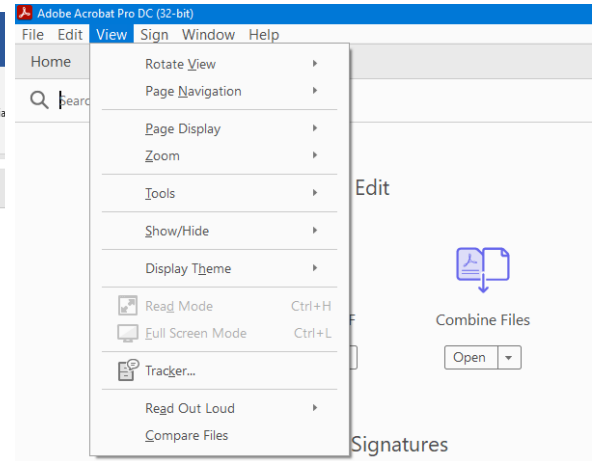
Adobe Acrobat Pro DC (32-bit)
File Edit View Sign Window Help
Home
Searc

Rotate View
Page Navigation
Page Display
Zoom
Tools
Show/Hide
Display Theme
Read Mode Ctrl+H
Full Screen Mode Ctrl+L
Tracker...
Read Out Loud
Compare Files

Edit
F
Combine Files
Open
Signatures